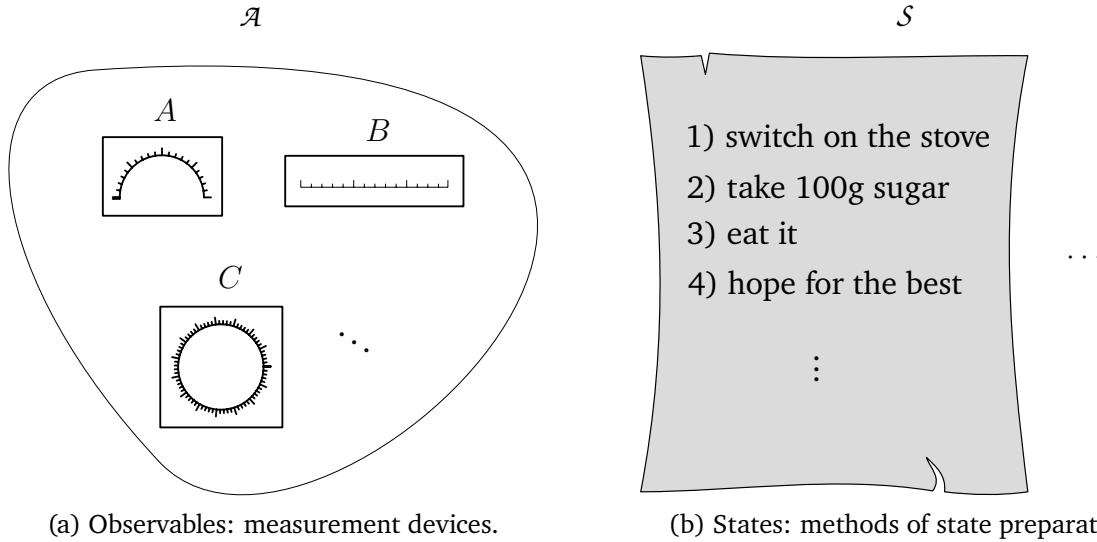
$\mathcal{A}$

$A$

$B$

$C$

$\ddots$

(a) Observables: measurement devices.

$\mathcal{S}$

1) switch on the stove
2) take 100g sugar
3) eat it
4) hope for the best

$\vdots$

$\cdots$

(b) States: methods of state preparat